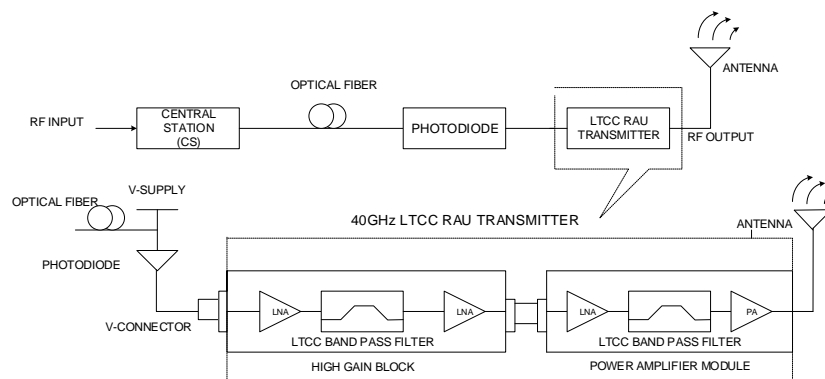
ANTENNA

RF INPUT

CENTRAL STATION (CS)

OPTICAL FIBER

PHOTODIODE

LTCC RAU TRANSMITTER

RF OUTPUT

OPTICAL FIBER

V-SUPPLY

40GHz LTCC RAU TRANSMITTER

ANTENNA

PHOTODIODE

V-CONNECTOR

LNA

LNA

LTCC BAND PASS FILTER

HIGH GAIN BLOCK

LNA

PA

LTCC BAND PASS FILTER

POWER AMPLIFIER MODULE